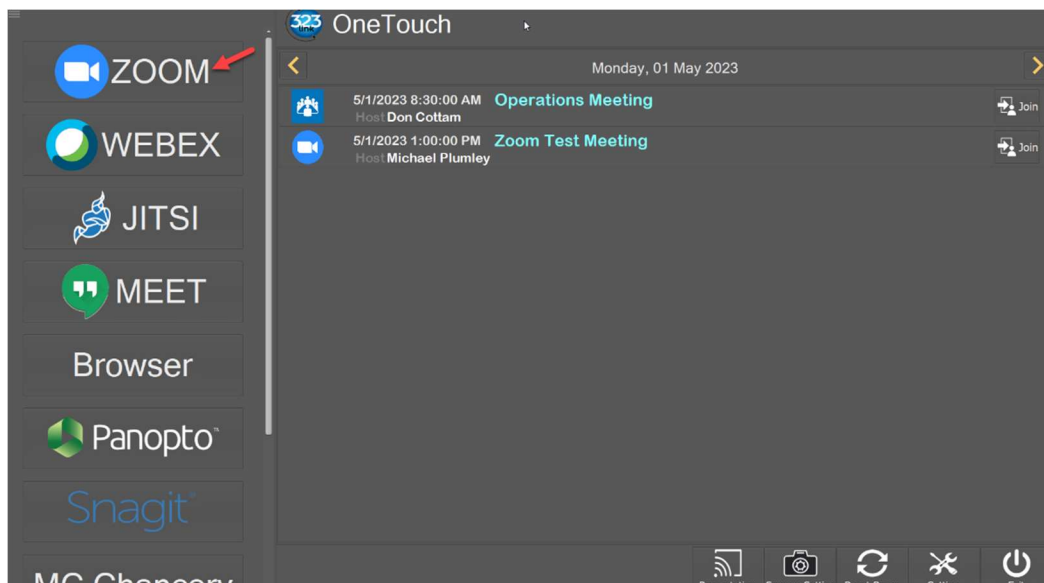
323 link OneTouch

ZOOM

WEBEX

JITSI

MEET

Browser

Panopto

Snagit

MC Chancery

Monday, 01 May 2023

5/1/2023 8:30:00 AM Operations Meeting
Host Don Cottam

Join

5/1/2023 1:00:00 PM Zoom Test Meeting
Host Michael Plumley

Join